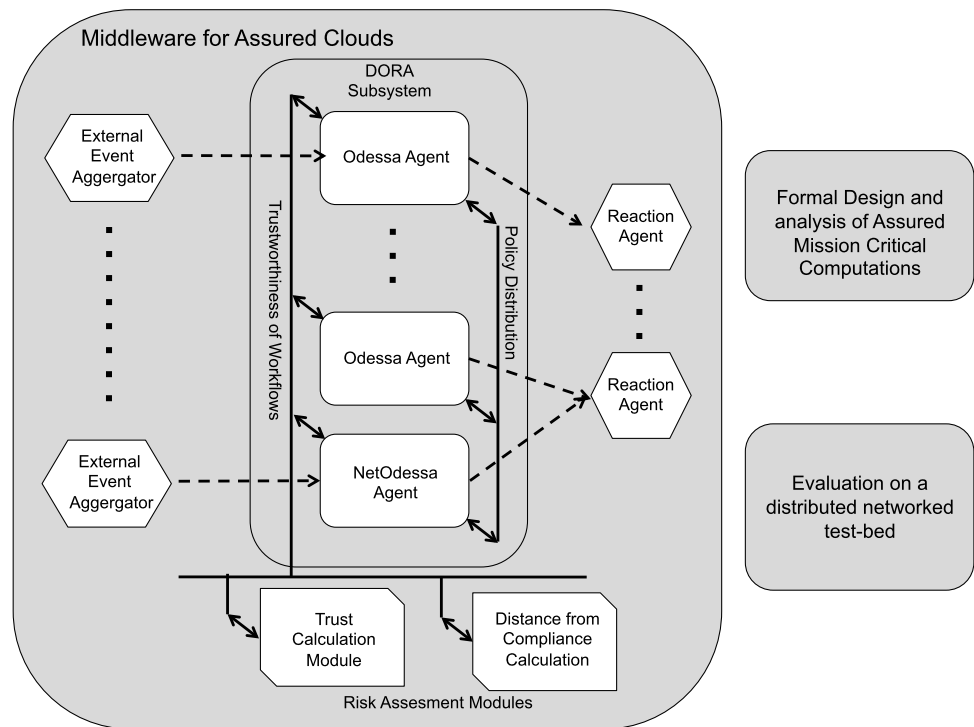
Middleware for Assured Clouds

DORA Subsystem

External Event Aggergator

Odessa Agent

Trustworthiness of Workflows

Policy Distribution

Reaction Agent

Odessa Agent

Reaction Agent

External Event Aggergator

NetOdessa Agent

Trust Calculation Module

Distance from Compliance Calculation

Risk Assesment Modules

Formal Design and analysis of Assured Mission Critical Computations

Evaluation on a distributed networked test-bed